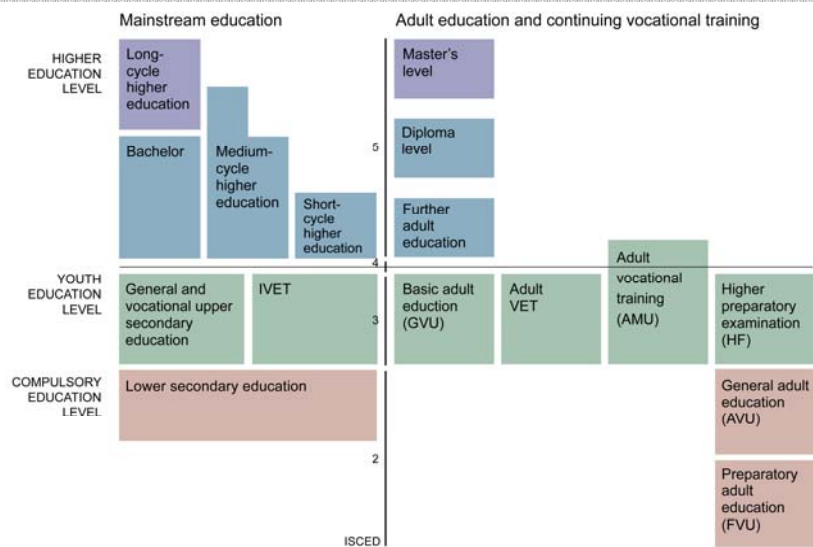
Mainstream education

Adult education and continuing vocational training

HIGHER EDUCATION LEVEL

Long-cycle higher education

Master's level

Bachelor

Medium-cycle higher education

5

Diploma level

Short-cycle higher education

Further adult education

4

YOUTH EDUCATION LEVEL

General and vocational upper secondary education

IVET

3

Basic adult eduction (GVU)

Adult VET

Adult vocational training (AMU)

Higher preparatory examination (HF)

COMPULSORY EDUCATION LEVEL

Lower secondary education

General adult education (AVU)

2

Preparatory adult education (FVU)

ISCED